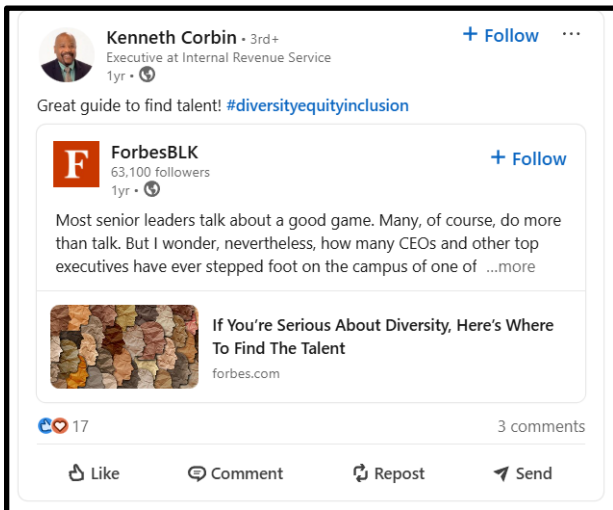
Kenneth Corbin • 3rd+
Executive at Internal Revenue Service
1yr •

+ Follow

Great guide to find talent! #diversityequityinclusion

F

ForbesBLK
63,100 followers
1yr •

+ Follow

Most senior leaders talk about a good game. Many, of course, do more than talk. But I wonder, nevertheless, how many CEOs and other top executives have ever stepped foot on the campus of one of ...more

If You're Serious About Diversity, Here's Where To Find The Talent
forbes.com

17

3 comments

Like Comment Repost Send